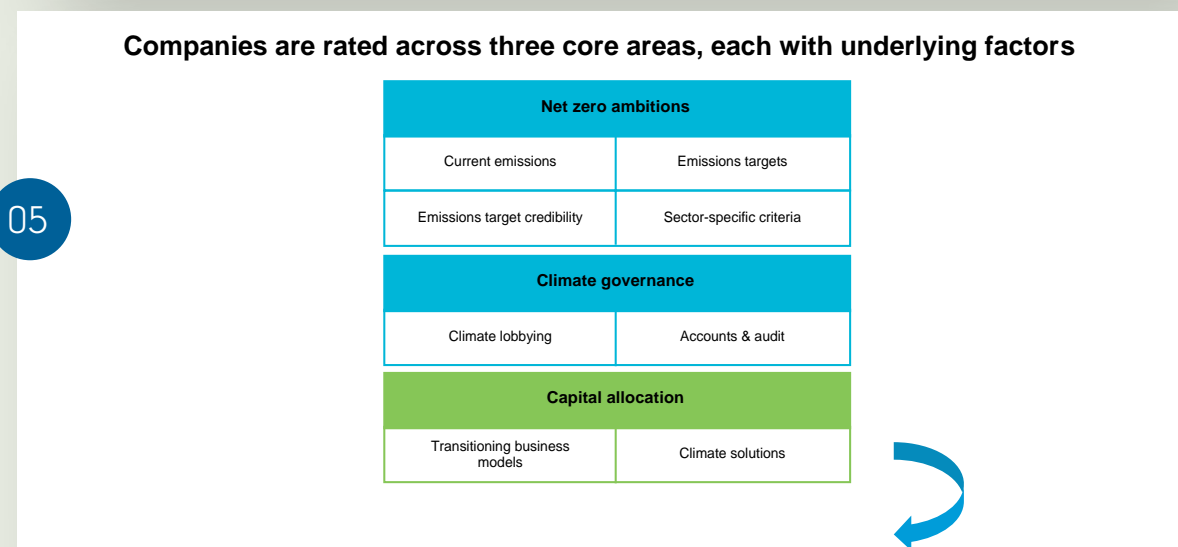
05

Companies are rated across three core areas, each with underlying factors

| Net zero ambitions | |
|---|---|
| Current emissions | Emissions targets |
| Emissions target credibility | Sector-specific criteria |

| Climate governance | |
|---|---|
| Climate lobbying | Accounts & audit |

| Capital allocation | |
|---|---|
| Transitioning business models | Climate solutions |